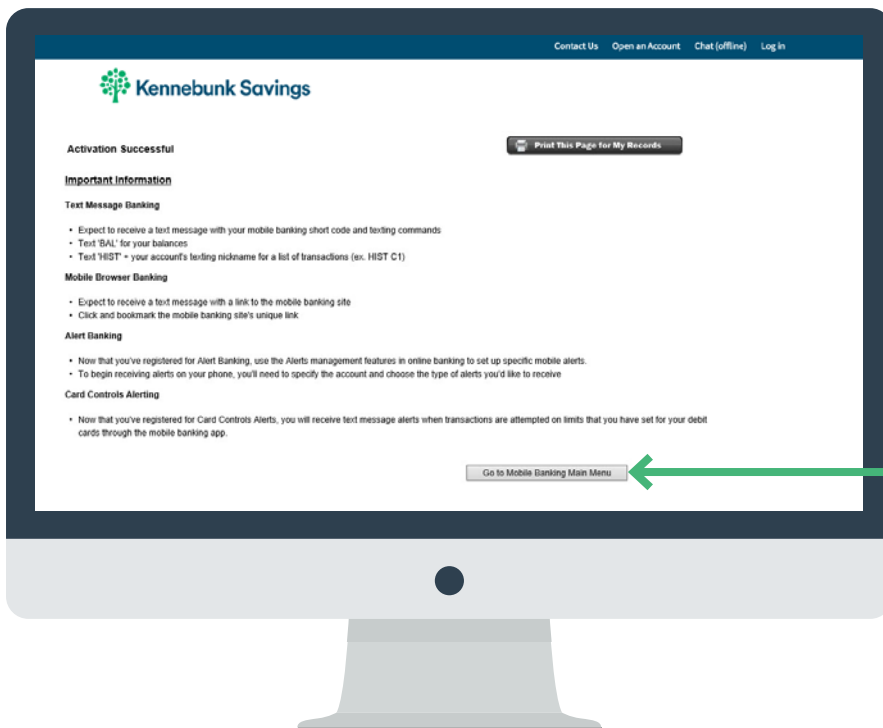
Contact Us Open an Account Chat (offline) Log in

Kennebunk Savings

Activation Successful

Print This Page for My Records

Important Information

Text Message Banking

- Expect to receive a text message with your mobile banking short code and texting commands
- Text 'BAL' for your balances
- Text 'HIST' + your account's texting nickname for a list of transactions (ex. HIST C1)

Mobile Browser Banking

- Expect to receive a text message with a link to the mobile banking site
- Click and bookmark the mobile banking site's unique link

Alert Banking

- Now that you've registered for Alert Banking, use the Alerts management features in online banking to set up specific mobile alerts.
- To begin receiving alerts on your phone, you'll need to specify the account and choose the type of alerts you'd like to receive

Card Controls Alerting

- Now that you've registered for Card Controls Alerts, you will receive text message alerts when transactions are attempted on limits that you have set for your debit cards through the mobile banking app.

Go to Mobile Banking Main Menu